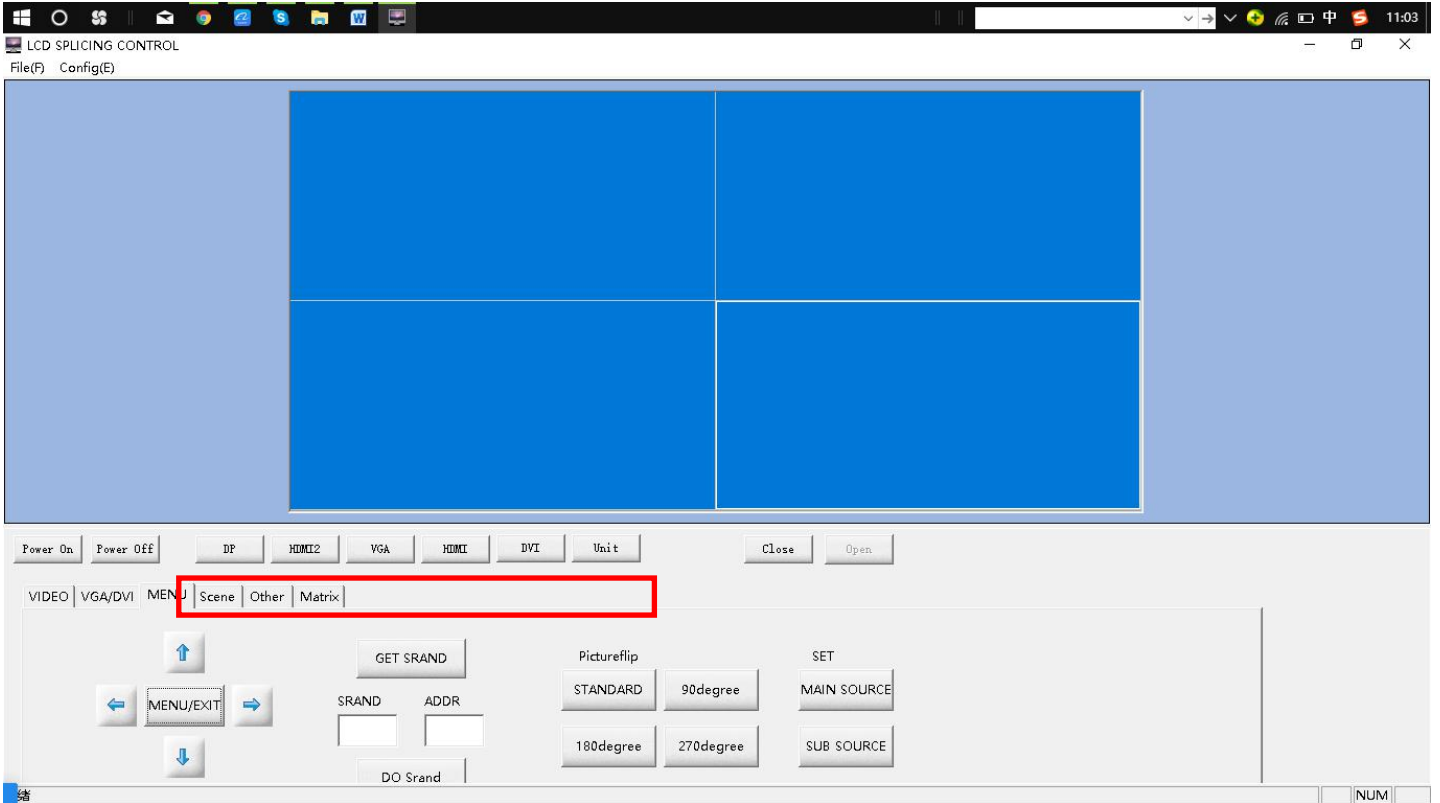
中 11:03

LCD SPLICING CONTROL

File(F) Config(E)

Power On Power Off DP HDMI2 VGA HDMI DVI Unit Close Open

VIDEO VGA/DVI MENU Scene Other Matrix

MENU/EXIT

GET SRAND

SRAND ADDR

DO Srand

Pictureflip

STANDARD 90degree

180degree 270degree

SET

MAIN SOURCE

SUB SOURCE

绪

NUM